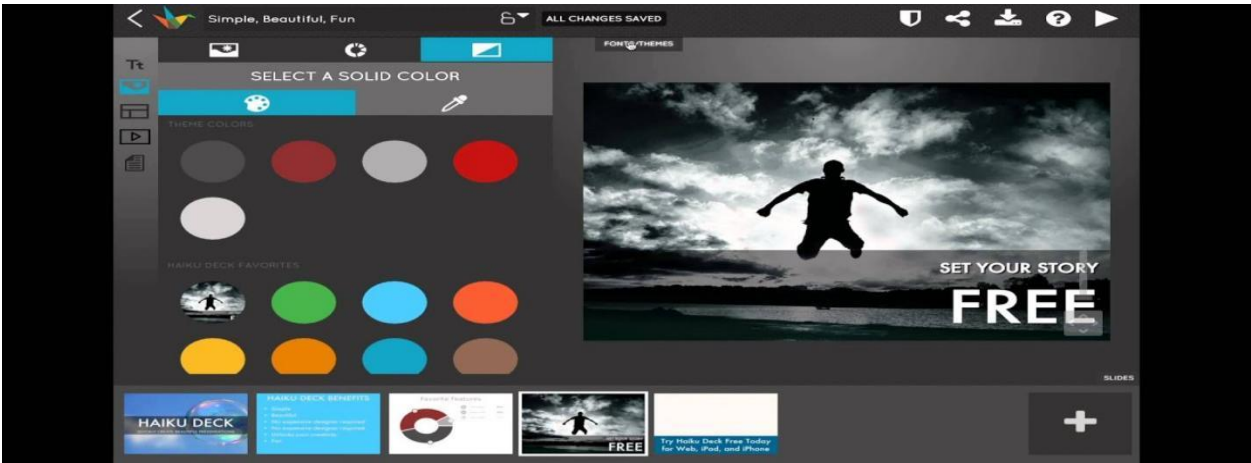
Simple, Beautiful, Fun

ALL CHANGES SAVED

FONTS/THEMES

Tt

SELECT A SOLID COLOR

THEME COLORS

HAIKU DECK FAVORITES

SET YOUR STORY

FREE

SLIDES

HAIKU DECK

HAIKU DECK BENEFITS

Favorite Features

FREE

Try Haiku Deck Free Today for Web, iPad, and iPhone